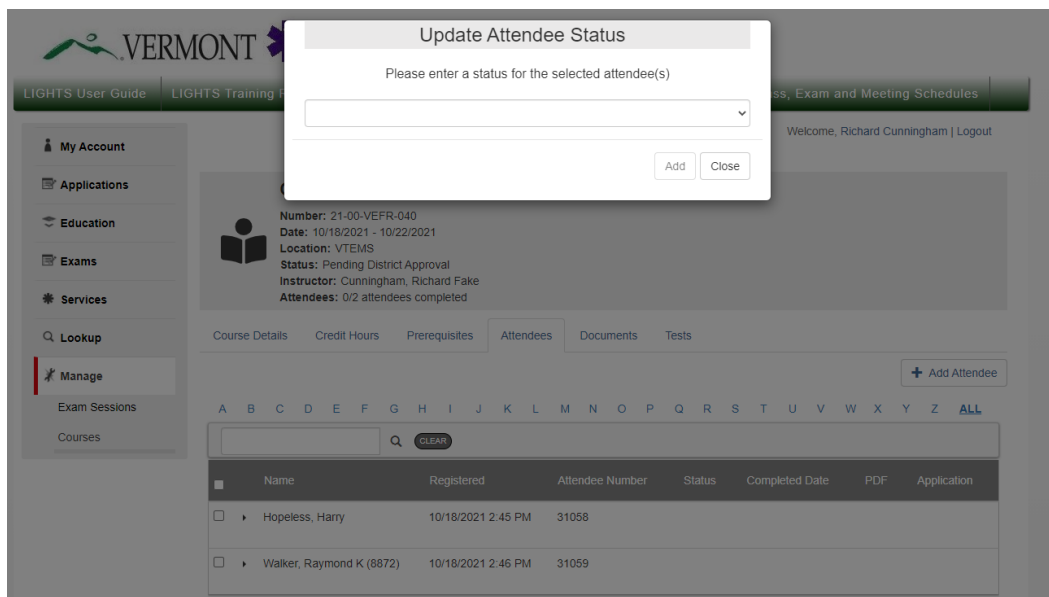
VERMONT

LIGHTS User Guide | LIGHTS Training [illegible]

ss, Exam and Meeting Schedules

Update Attendee Status

Please enter a status for the selected attendee(s)

Add | Close

Welcome, Richard Cunningham | Logout

My Account

Applications

Education

Exams

Services

Lookup

Manage

Exam Sessions

Courses

C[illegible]

Number: 21-00-VEFR-040
Date: 10/18/2021 - 10/22/2021
Location: VTEMS
Status: Pending District Approval
Instructor: Cunningham, Richard Fake
Attendees: 0/2 attendees completed

Course Details | Credit Hours | Prerequisites | Attendees | Documents | Tests

+ Add Attendee

A B C D E F G H I J K L M N O P Q R S T U V W X Y Z ALL

CLEAR

| | Name | Registered | Attendee Number | Status | Completed Date | PDF | Application |
|---|---|---|---|---|---|---|---|
| | Hopeless, Harry | 10/18/2021 2:45 PM | 31058 | | | | |
| | Walker, Raymond K (8872) | 10/18/2021 2:46 PM | 31059 | | | | |